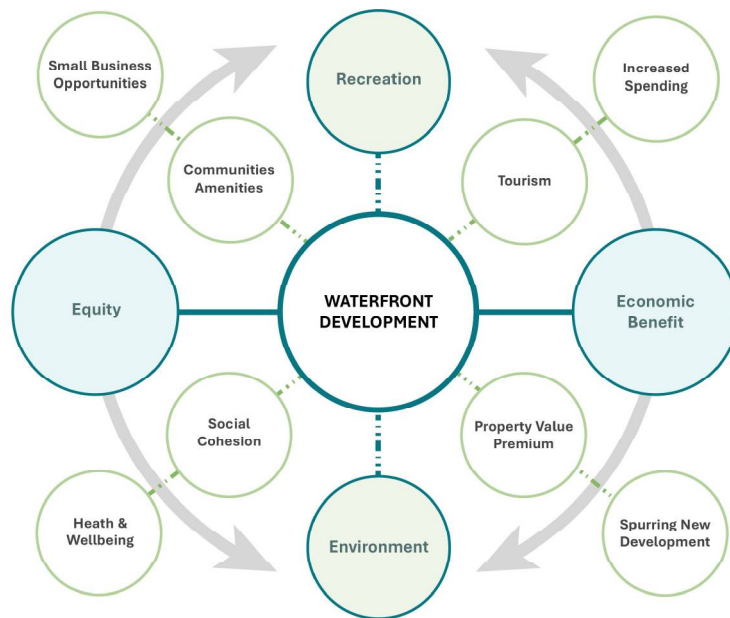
Small Business Opportunities

Recreation

Increased Spending

Communities Amenities

Tourism

Equity

WATERFRONT DEVELOPMENT

Economic Benefit

Social Cohesion

Property Value Premium

Heath & Wellbeing

Environment

Spurring New Development